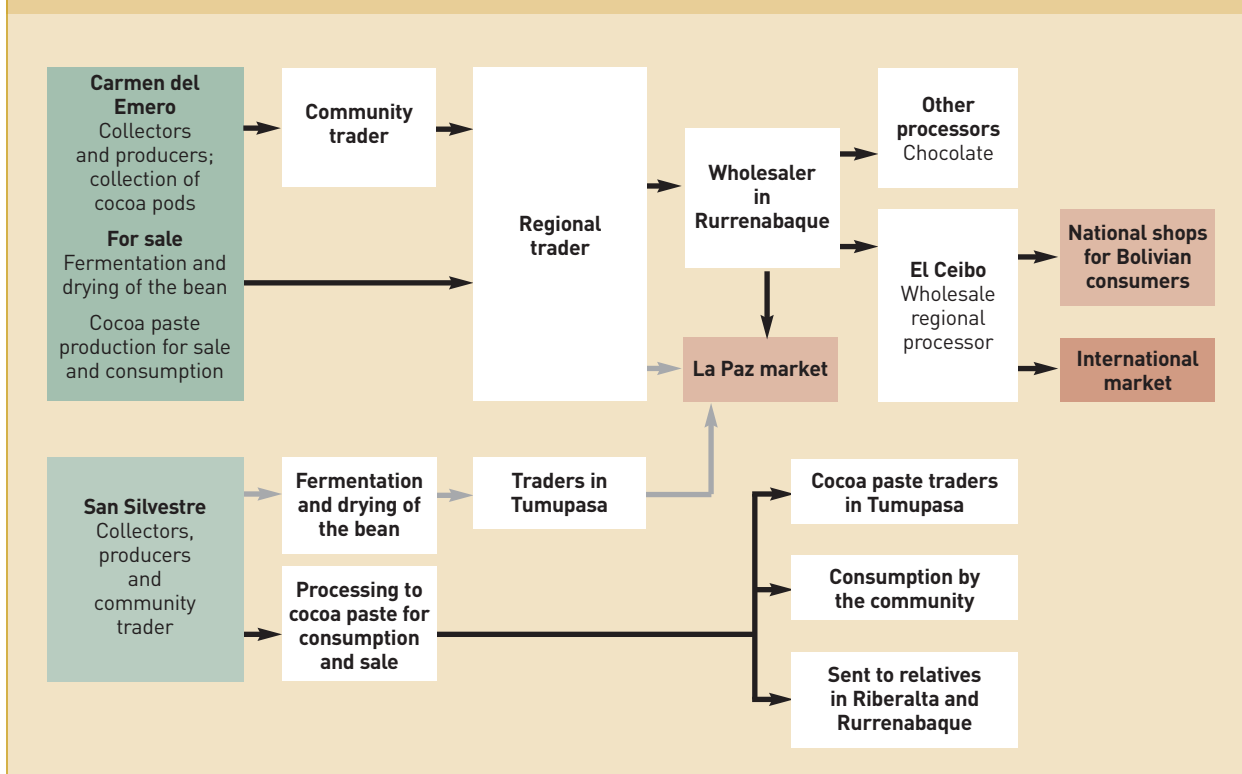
Carmen del Emero
Collectors and producers; collection of cocoa pods

For sale
Fermentation and drying of the bean

Cocoa paste production for sale and consumption

Community trader

Regional trader

Wholesaler in Rurrenabaque

Other processors
Chocolate

El Ceibo
Wholesale regional processor

National shops for Bolivian consumers

International market

La Paz market

San Silvestre
Collectors, producers and community trader

Fermentation and drying of the bean

Traders in Tumupasa

Processing to cocoa paste for consumption and sale

Cocoa paste traders in Tumupasa

Consumption by the community

Sent to relatives in Riberalta and Rurrenabaque